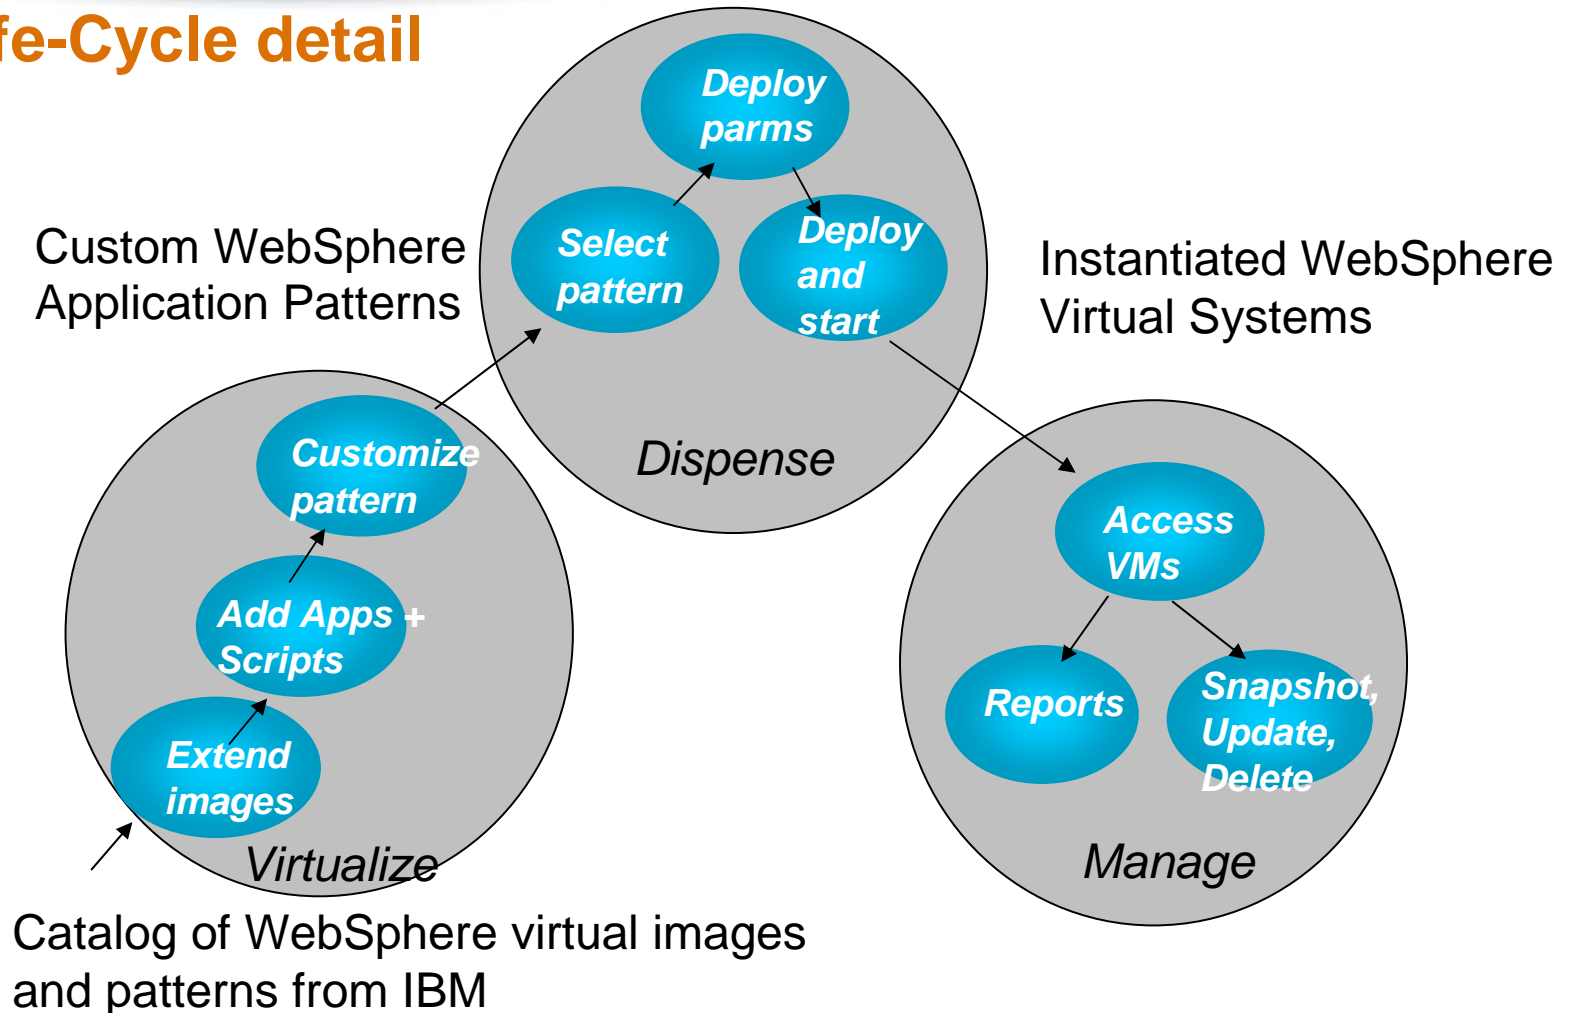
fe-Cycle detail

Deploy parms

Select pattern

Deploy and start

Custom WebSphere Application Patterns

Instantiated WebSphere Virtual Systems

Dispense

Customize pattern

Add Apps + Scripts

Extend images

Virtualize

Access VMs

Reports

Snapshot, Update, Delete

Manage

Catalog of WebSphere virtual images and patterns from IBM